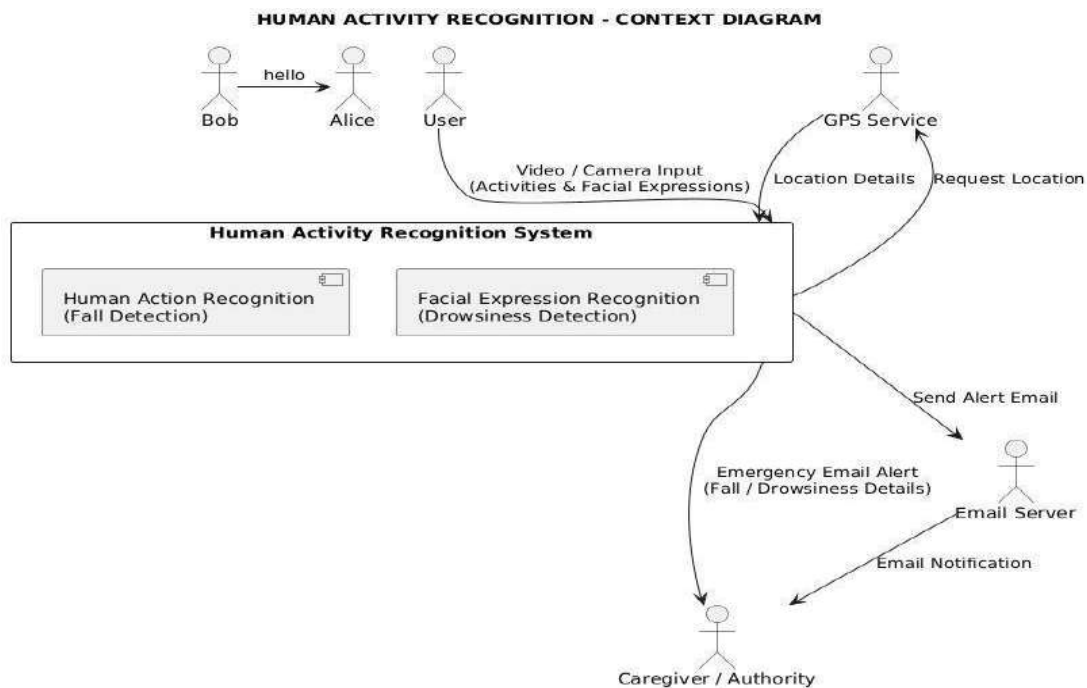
HUMAN ACTIVITY RECOGNITION - CONTEXT DIAGRAM

Bob

hello

Alice

User

GPS Service

Video / Camera Input
(Activities & Facial Expressions)

Location Details

Request Location

Human Activity Recognition System

Human Action Recognition
(Fall Detection)

Facial Expression Recognition
(Drowsiness Detection)

Send Alert Email

Emergency Email Alert
(Fall / Drowsiness Details)

Email Server

Email Notification

Caregiver / Authority